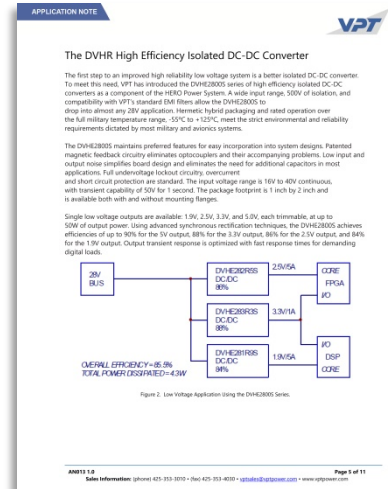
APPLICATION NOTE

VPT

The DVHR High Efficiency Isolated DC-DC Converter

The first step to an improved high reliability low voltage system is a better isolated DC-DC converter. To meet this need, VPT has introduced the DVHE2800S series of high efficiency isolated DC-DC converters as a component of the HERO Power System. A wide input range, 500V of isolation, and compatibility with VPT's standard EMI filters allow the DVHE2800S to drop into almost any 28V application. Hermetic hybrid packaging and rated operation over the full military temperature range, -55°C to +125°C, meet the strict environmental and reliability requirements dictated by most military and avionics systems.

The DVHE2800S maintains preferred features for easy incorporation into system designs. Patented magnetic feedback circuitry eliminates optocouplers and their accompanying problems. Low input and output noise simplifies board design and eliminates the need for additional capacitors in most applications. Full undervoltage lockout circuitry, overcurrent and short circuit protection are standard. The input voltage range is 16V to 40V continuous, with transient capability of 50V for 1 second. The package footprint is 1 inch by 2 inch and is available both with and without mounting flanges.

Single low voltage outputs are available: 1.9V, 2.5V, 3.3V, and 5.0V, each trimmable, at up to 50W of output power. Using advanced synchronous rectification techniques, the DVHE2800S achieves efficiencies of up to 90% for the 5V output, 88% for the 3.3V output, 86% for the 2.5V output, and 84% for the 1.9V output. Output transient response is optimized with fast response times for demanding digital loads.

28V BUS

DVHE282R5S DC/DC 86%

2.5V/15A

CORE FPGA I/O

DVHE283R3S DC/DC 88%

3.3V/11A

DVHE281R9S DC/DC 84%

1.9V/15A

I/O DSP CORE

OVERALL EFFICIENCY = 85.9%
TOTAL POWER DISSIPATED = 4.3W

Figure 2. Low Voltage Application Using the DVHE2800S Series.

AN013 1.0
Page 5 of 11
Sales Information: (phone) 425-353-3010 • (fax) 425-353-4030 • vptsales@vptpower.com • www.vptpower.com